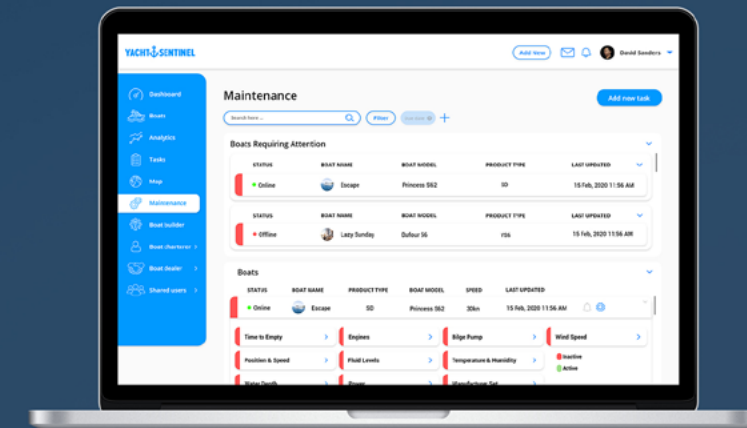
YACHT SENTINEL

Add New

David Sanders

Dashboard
Boats
Analytics
Tasks
Map
Maintenance
Boat builder
Boat charterer >
Boat dealer >
Shared users >

Maintenance

Add new task

Search here...

Filter

Boats Requiring Attention

| STATUS | BOAT NAME | BOAT MODEL | PRODUCT TYPE | LAST UPDATED |
|---|---|---|---|---|
| Online | Escape | Princess S62 | SD | 15 Feb, 2020 11:56 AM |

| STATUS | BOAT NAME | BOAT MODEL | PRODUCT TYPE | LAST UPDATED |
|---|---|---|---|---|
| Offline | Lazy Sunday | Dufour 56 | YS6 | 15 Feb, 2020 11:56 AM |

Boats

| STATUS | BOAT NAME | PRODUCT TYPE | BOAT MODEL | SPEED | LAST UPDATED |
|---|---|---|---|---|---|
| Online | Escape | SD | Princess S62 | 30kn | 15 Feb, 2020 11:56 AM |

Time to Empty >
Engines >
Bilge Pump >
Wind Speed >
Position & Speed >
Fluid Levels >
Temperature & Humidity >
Inactive
Active
Water Depth
Power
Manufacturer Set